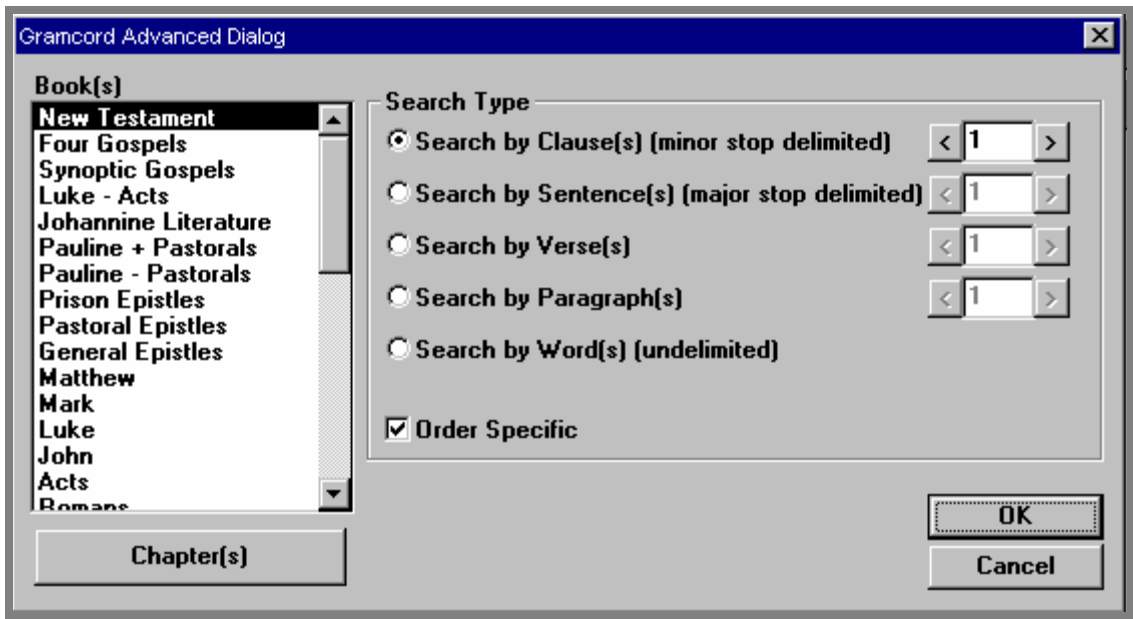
Gramcord Advanced Dialog

Book(s)

New Testament
Four Gospels
Synoptic Gospels
Luke - Acts
Johannine Literature
Pauline + Pastorals
Pauline - Pastorals
Prison Epistles
Pastoral Epistles
General Epistles
Matthew
Mark
Luke
John
Acts
Romans

Chapter(s)

Search Type

Search by Clause(s) (minor stop delimited) < 1 >

Search by Sentence(s) (major stop delimited) < 1 >

Search by Verse(s) < 1 >

Search by Paragraph(s) < 1 >

Search by Word(s) (undelimited)

Order Specific

OK

Cancel